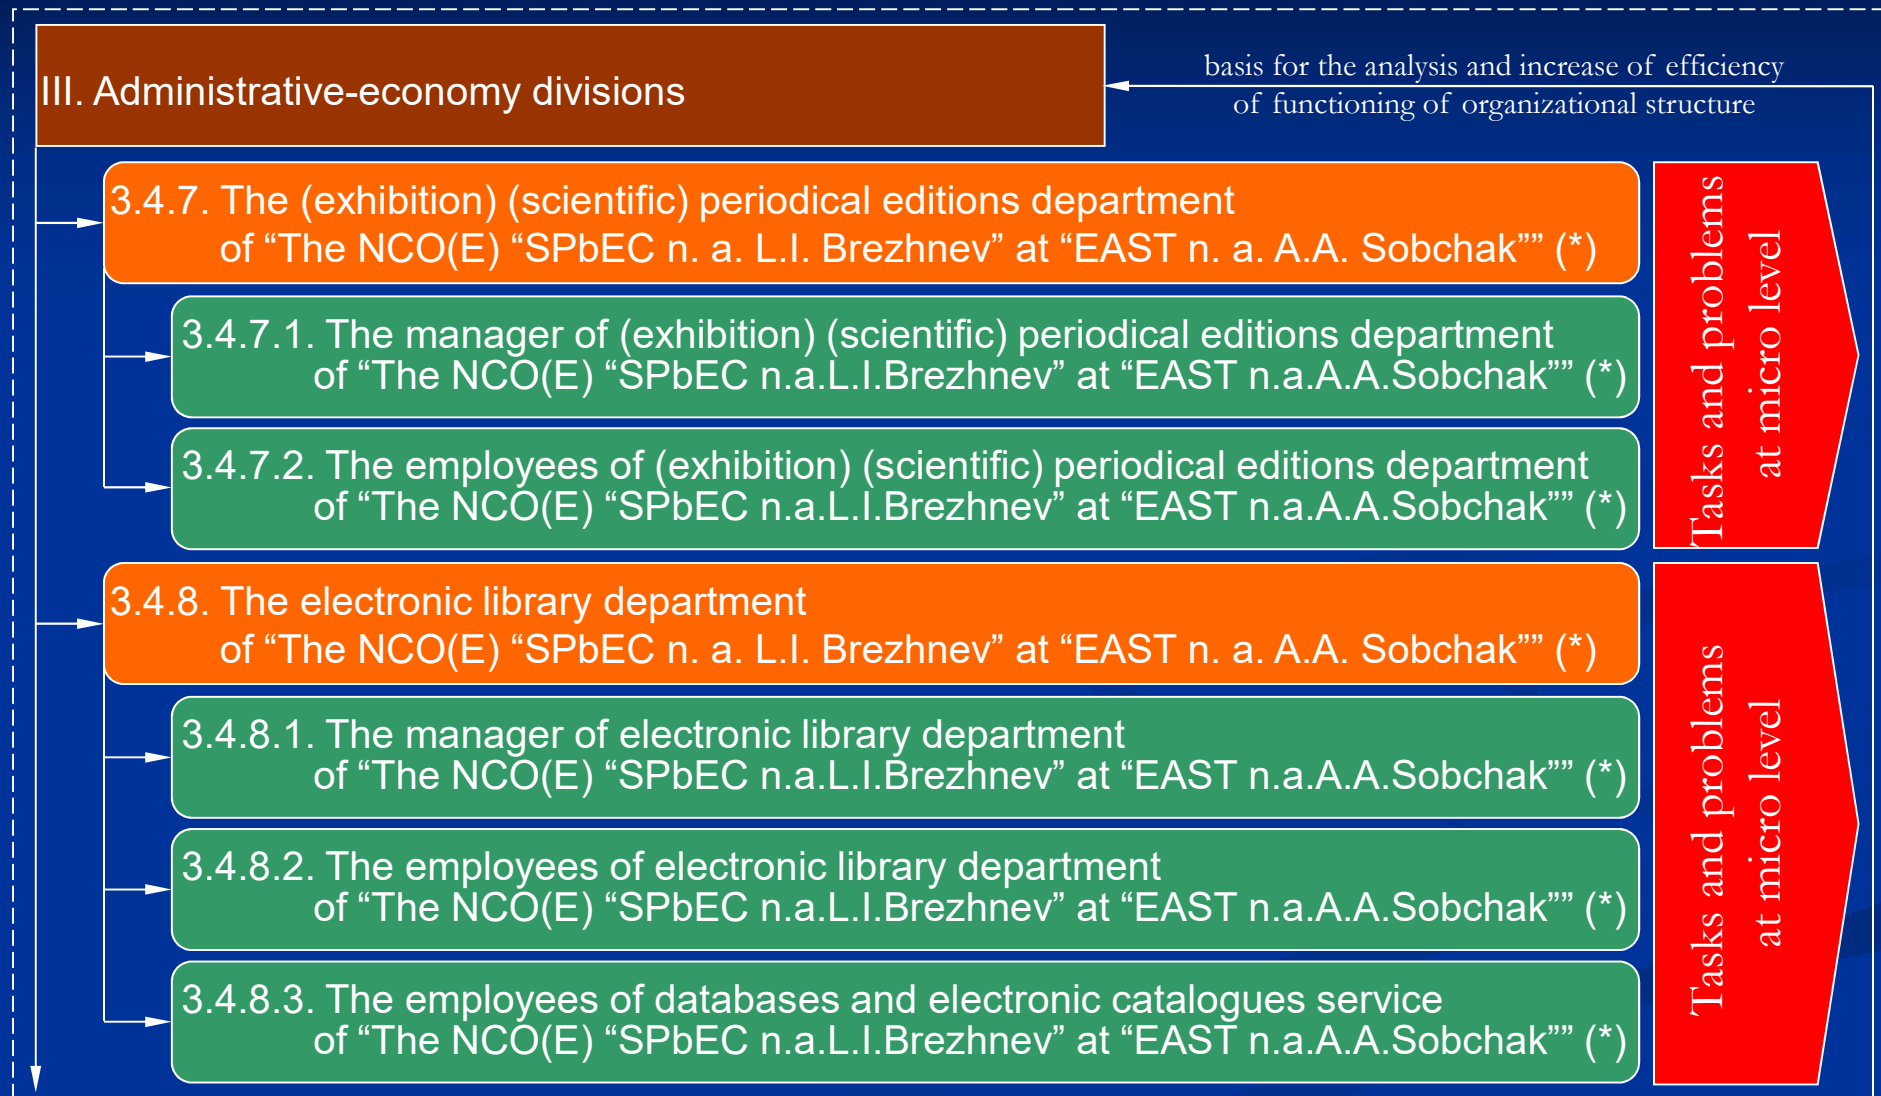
III. Administrative-economy divisions

basis for the analysis and increase of efficiency of functioning of organizational structure

3.4.7. The (exhibition) (scientific) periodical editions department of “The NCO(E) “SPbEC n. a. L.I. Brezhnev” at “EAST n. a. A.A. Sobchak”” (*)

3.4.7.1. The manager of (exhibition) (scientific) periodical editions department of “The NCO(E) “SPbEC n.a.L.I.Brezhnev” at “EAST n.a.A.A.Sobchak”” (*)

3.4.7.2. The employees of (exhibition) (scientific) periodical editions department of “The NCO(E) “SPbEC n.a.L.I.Brezhnev” at “EAST n.a.A.A.Sobchak”” (*)

Tasks and problems at micro level

3.4.8. The electronic library department of “The NCO(E) “SPbEC n. a. L.I. Brezhnev” at “EAST n. a. A.A. Sobchak”” (*)

3.4.8.1. The manager of electronic library department of “The NCO(E) “SPbEC n.a.L.I.Brezhnev” at “EAST n.a.A.A.Sobchak”” (*)

3.4.8.2. The employees of electronic library department of “The NCO(E) “SPbEC n.a.L.I.Brezhnev” at “EAST n.a.A.A.Sobchak”” (*)

3.4.8.3. The employees of databases and electronic catalogues service of “The NCO(E) “SPbEC n.a.L.I.Brezhnev” at “EAST n.a.A.A.Sobchak”” (*)

Tasks and problems at micro level